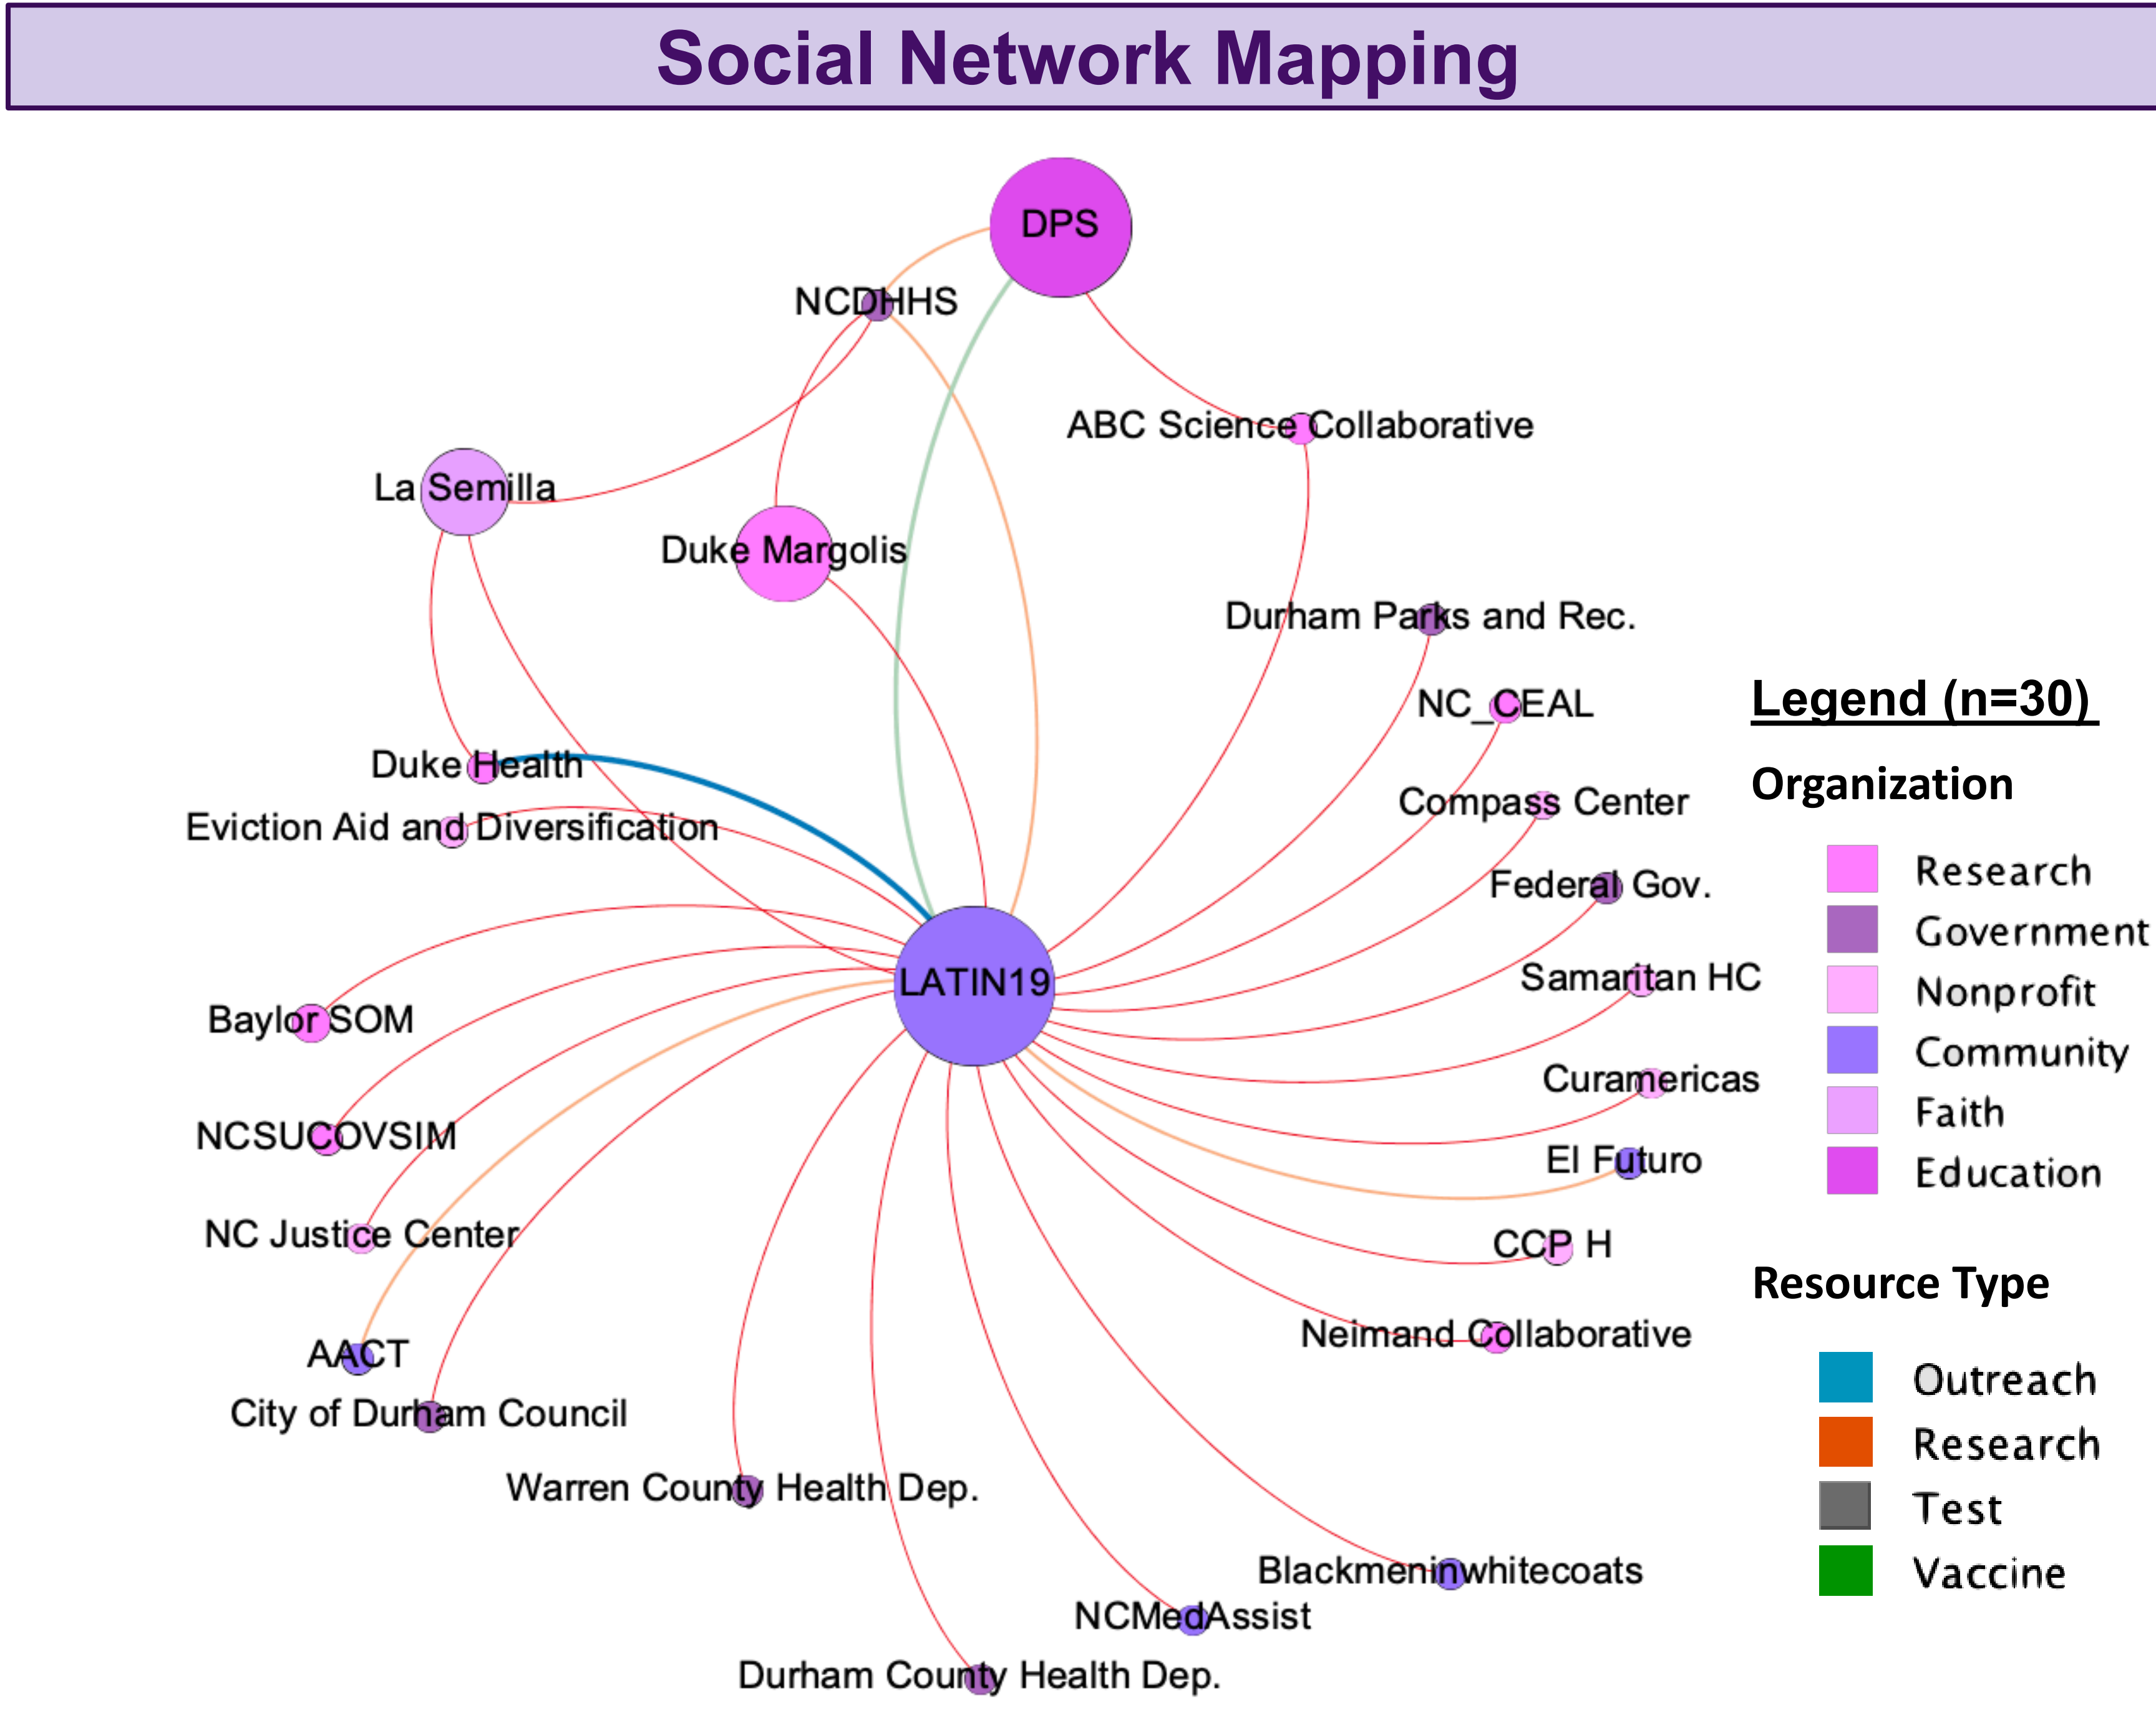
Social Network Mapping

DPS
NCDHHS
ABC Science Collaborative
La Semilla
Duke Margolis
Durham Parks and Rec.
NC_CEAL
Duke Health
Compass Center
Eviction Aid and Diversification
Federal Gov.
LATIN19
Samaritan HC
Baylor SOM
Curamericas
NCSUCOVSIM
El Futuro
NC Justice Center
CCP H
Neimand Collaborative
AACT
City of Durham Council
Warren County Health Dep.
Blackmeninwhitecoats
NCMedAssist
Durham County Health Dep.

Legend (n=30)
Organization
Research
Government
Nonprofit
Community
Faith
Education

Resource Type
Outreach
Research
Test
Vaccine